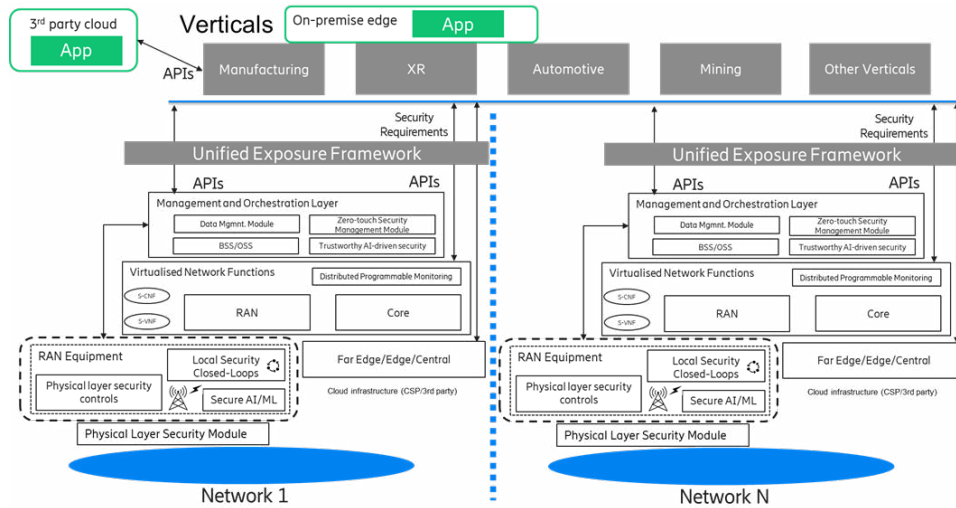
3<sup>rd</sup> party cloud
App

Verticals
On-premise edge
App

APIs
Manufacturing
XR
Automotive
Mining
Other Verticals

Security Requirements
Unified Exposure Framework
APIs
APIs
Management and Orchestration Layer
Data Mgmnt. Module
Zero-touch Security Management Module
BSS/OSS
Trustworthy AI-driven security
Virtualised Network Functions
Distributed Programmable Monitoring
S-CNF
S-VNF
RAN
Core
RAN Equipment
Local Security Closed-Loops
Physical layer security controls
Secure AI/ML
Far Edge/Edge/Central
Cloud infrastructure (CSP/3rd party)
Physical Layer Security Module
Network 1

Security Requirements
Unified Exposure Framework
APIs
APIs
Management and Orchestration Layer
Data Mgmnt. Module
Zero-touch Security Management Module
BSS/OSS
Trustworthy AI-driven security
Virtualised Network Functions
Distributed Programmable Monitoring
S-CNF
S-VNF
RAN
Core
RAN Equipment
Local Security Closed-Loops
Physical layer security controls
Secure AI/ML
Far Edge/Edge/Central
Cloud infrastructure (CSP/3rd party)
Physical Layer Security Module
Network N